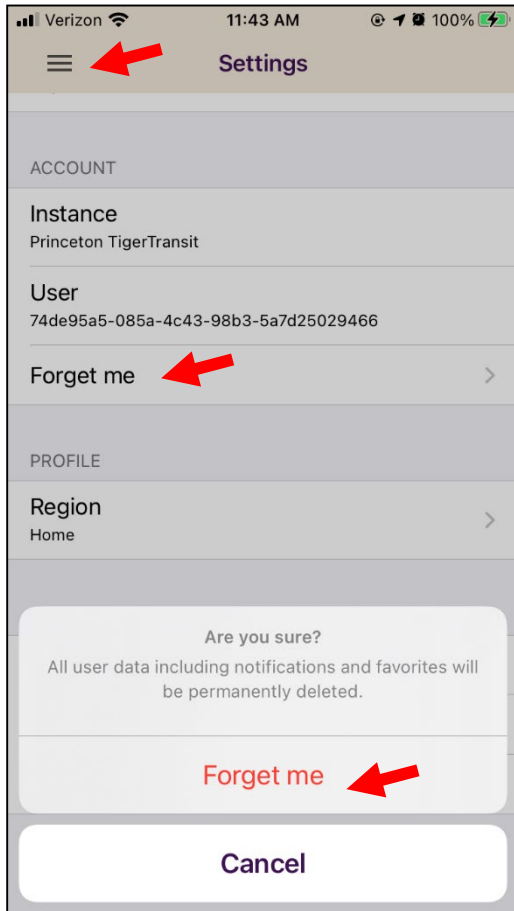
Verizon 11:43 AM 100%

Settings

ACCOUNT

Instance
Princeton TigerTransit

User
74de95a5-085a-4c43-98b3-5a7d25029466

Forget me

PROFILE

Region
Home

Are you sure?
All user data including notifications and favorites will be permanently deleted.

Forget me

Cancel